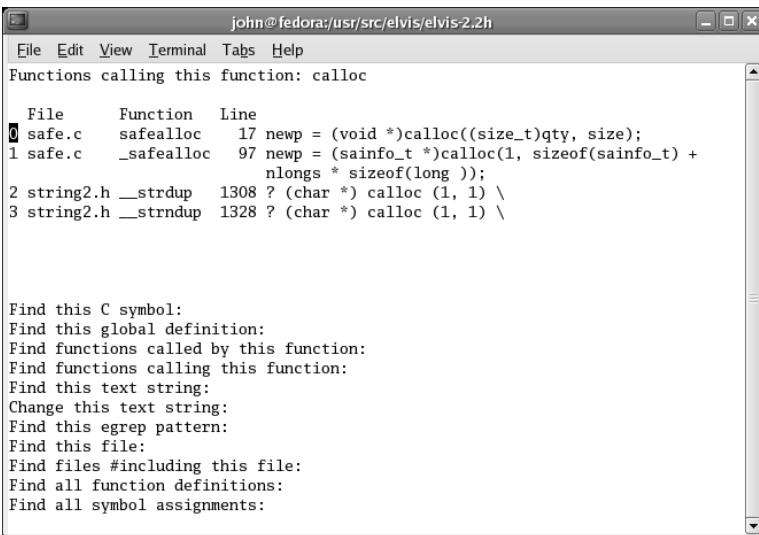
john@fedora:/usr/src/elvis/elvis-2.2h

File Edit View Terminal Tabs Help

Functions calling this function: calloc

| File | Function | Line | |
|---|---|---|---|
| 0 safe.c | safealloc | 17 | newp = (void *)calloc((size_t)qty, size); |
| 1 safe.c | _safealloc | 97 | newp = (sainfo_t *)calloc(1, sizeof(sainfo_t) + nlongs * sizeof(long )); |
| 2 string2.h | __strdup | 1308 | ? (char *) calloc (1, 1) \ |
| 3 string2.h | __strndup | 1328 | ? (char *) calloc (1, 1) \ |

Find this C symbol:
Find this global definition:
Find functions called by this function:
Find functions calling this function:
Find this text string:
Change this text string:
Find this egrep pattern:
Find this file:
Find files #including this file:
Find all function definitions:
Find all symbol assignments: